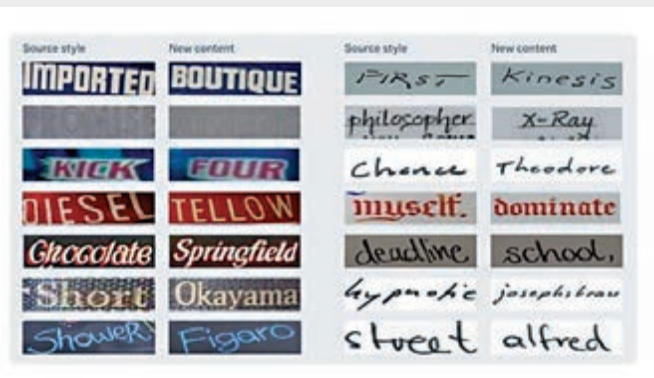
| Source style | New content | Source style | New content |
|---|---|---|---|
| IMPORTED | BOUTIQUE | FIRST | Kinesis |
| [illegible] | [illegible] | philosopher | X-Ray |
| KICK | FOUR | Chance | Theodore |
| DIESEL | TELLOW | myself. | dominate |
| Chocolate | Springfield | deadline | school, |
| Short | Okayama | hypnotic | josephsbrau |
| ShoweR | Figaro | street | alfred |